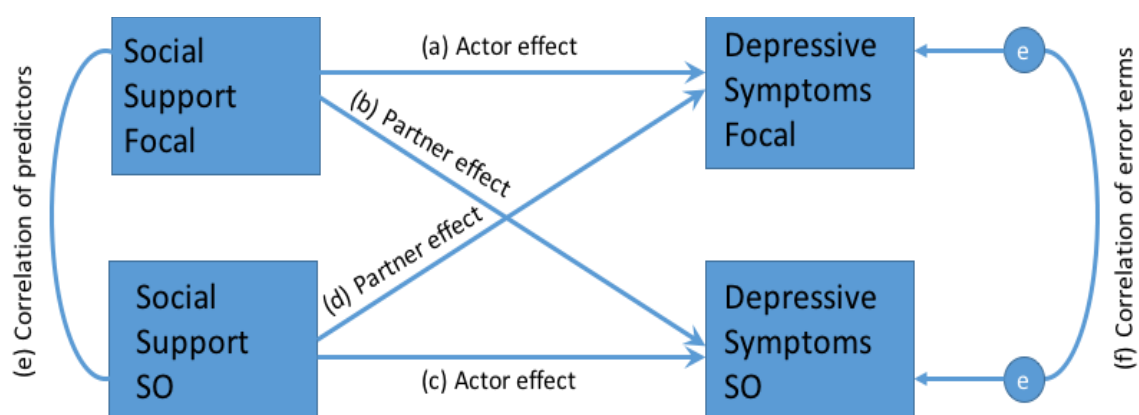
(e) Correlation of predictors

Social Support Focal

(a) Actor effect

(b) Partner effect

Depressive Symptoms Focal

e

(d) Partner effect

Social Support SO

(c) Actor effect

Depressive Symptoms SO

e

(f) Correlation of error terms